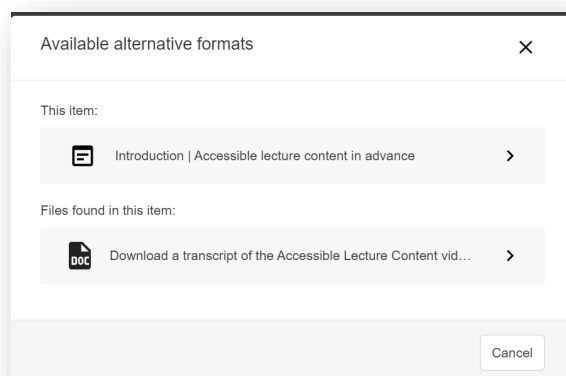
Available alternative formats

×

This item:

Introduction | Accessible lecture content in advance

Files found in this item:

DOC

Download a transcript of the Accessible Lecture Content vid...

Cancel